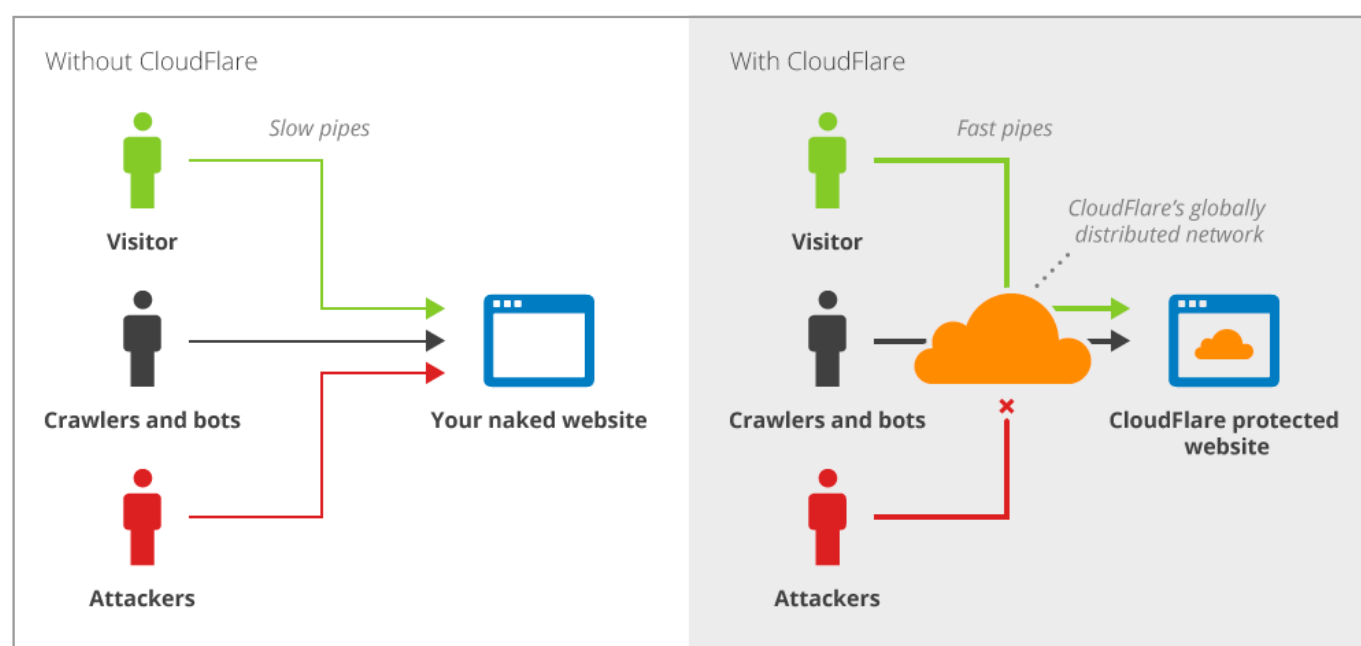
Without CloudFlare

Slow pipes

Visitor

Crawlers and bots

Attackers

Your naked website

With CloudFlare

Fast pipes

CloudFlare's globally distributed network

Visitor

Crawlers and bots

Attackers

CloudFlare protected website